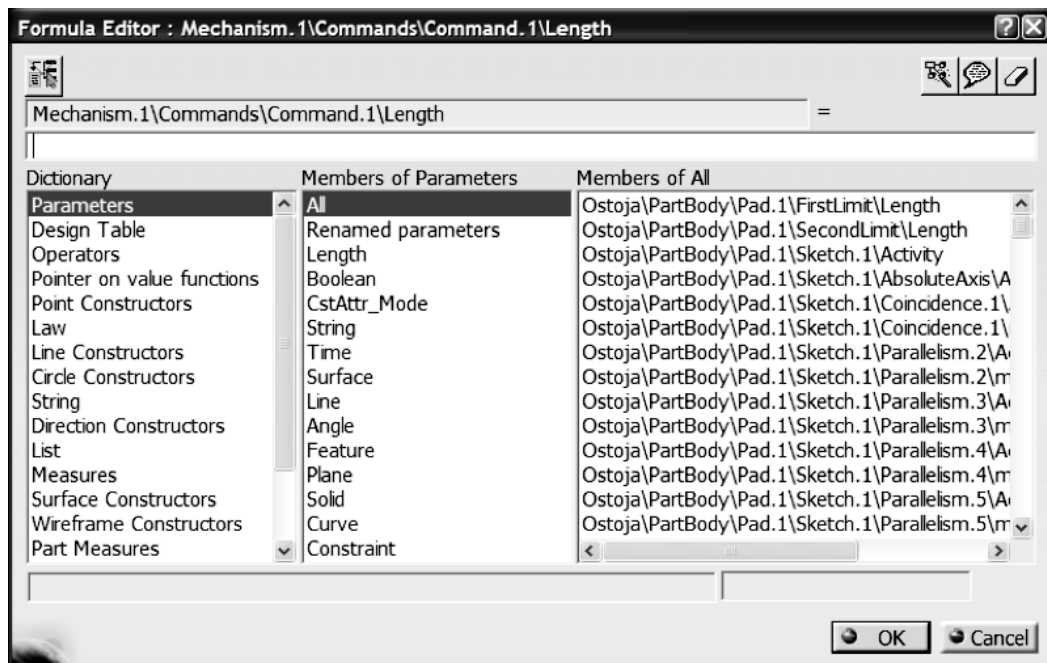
Formula Editor : Mechanism.1\Commands\Command.1\Length

Mechanism.1\Commands\Command.1\Length =

Dictionary
Parameters
Design Table
Operators
Pointer on value functions
Point Constructors
Law
Line Constructors
Circle Constructors
String
Direction Constructors
List
Measures
Surface Constructors
Wireframe Constructors
Part Measures

Members of Parameters
All
Renamed parameters
Length
Boolean
CstAttr_Mode
String
Time
Surface
Line
Angle
Feature
Plane
Solid
Curve
Constraint

Members of All
Ostoja\PartBody\Pad.1\FirstLimit\Length
Ostoja\PartBody\Pad.1\SecondLimit\Length
Ostoja\PartBody\Pad.1\Sketch.1\Activity
Ostoja\PartBody\Pad.1\Sketch.1\AbsoluteAxis\A
Ostoja\PartBody\Pad.1\Sketch.1\Coincidence.1\
Ostoja\PartBody\Pad.1\Sketch.1\Coincidence.1\
Ostoja\PartBody\Pad.1\Sketch.1\Parallelism.2\A
Ostoja\PartBody\Pad.1\Sketch.1\Parallelism.2\m
Ostoja\PartBody\Pad.1\Sketch.1\Parallelism.3\A
Ostoja\PartBody\Pad.1\Sketch.1\Parallelism.3\m
Ostoja\PartBody\Pad.1\Sketch.1\Parallelism.4\A
Ostoja\PartBody\Pad.1\Sketch.1\Parallelism.4\m
Ostoja\PartBody\Pad.1\Sketch.1\Parallelism.5\A
Ostoja\PartBody\Pad.1\Sketch.1\Parallelism.5\m

OK
Cancel